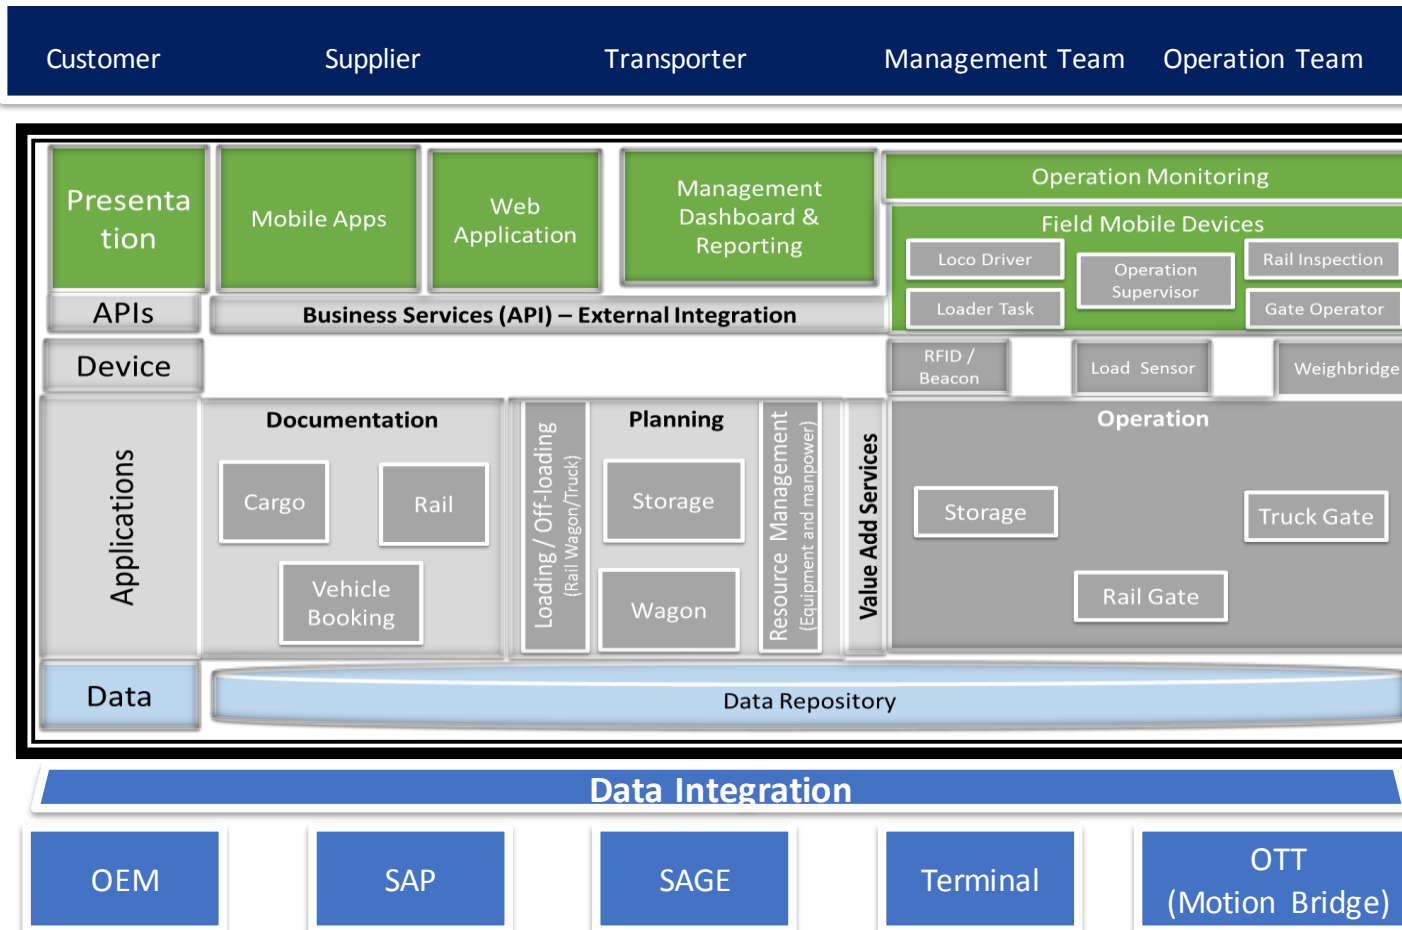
Customer Supplier Transporter Management Team Operation Team

Presentation

Mobile Apps

Web Application

Management Dashboard & Reporting

Operation Monitoring

Field Mobile Devices

Loco Driver

Operation Supervisor

Rail Inspection

Loader Task

Gate Operator

APIs

Business Services (API) – External Integration

Device

RFID / Beacon

Load Sensor

Weighbridge

Applications

Documentation

Cargo

Rail

Vehicle Booking

Loading / Off-loading (Rail Wagon/Truck)

Planning

Storage

Wagon

Resource Management (Equipment and manpower)

Value Add Services

Operation

Storage

Truck Gate

Rail Gate

Data

Data Repository

Data Integration

OEM

SAP

SAGE

Terminal

OTT (Motion Bridge)